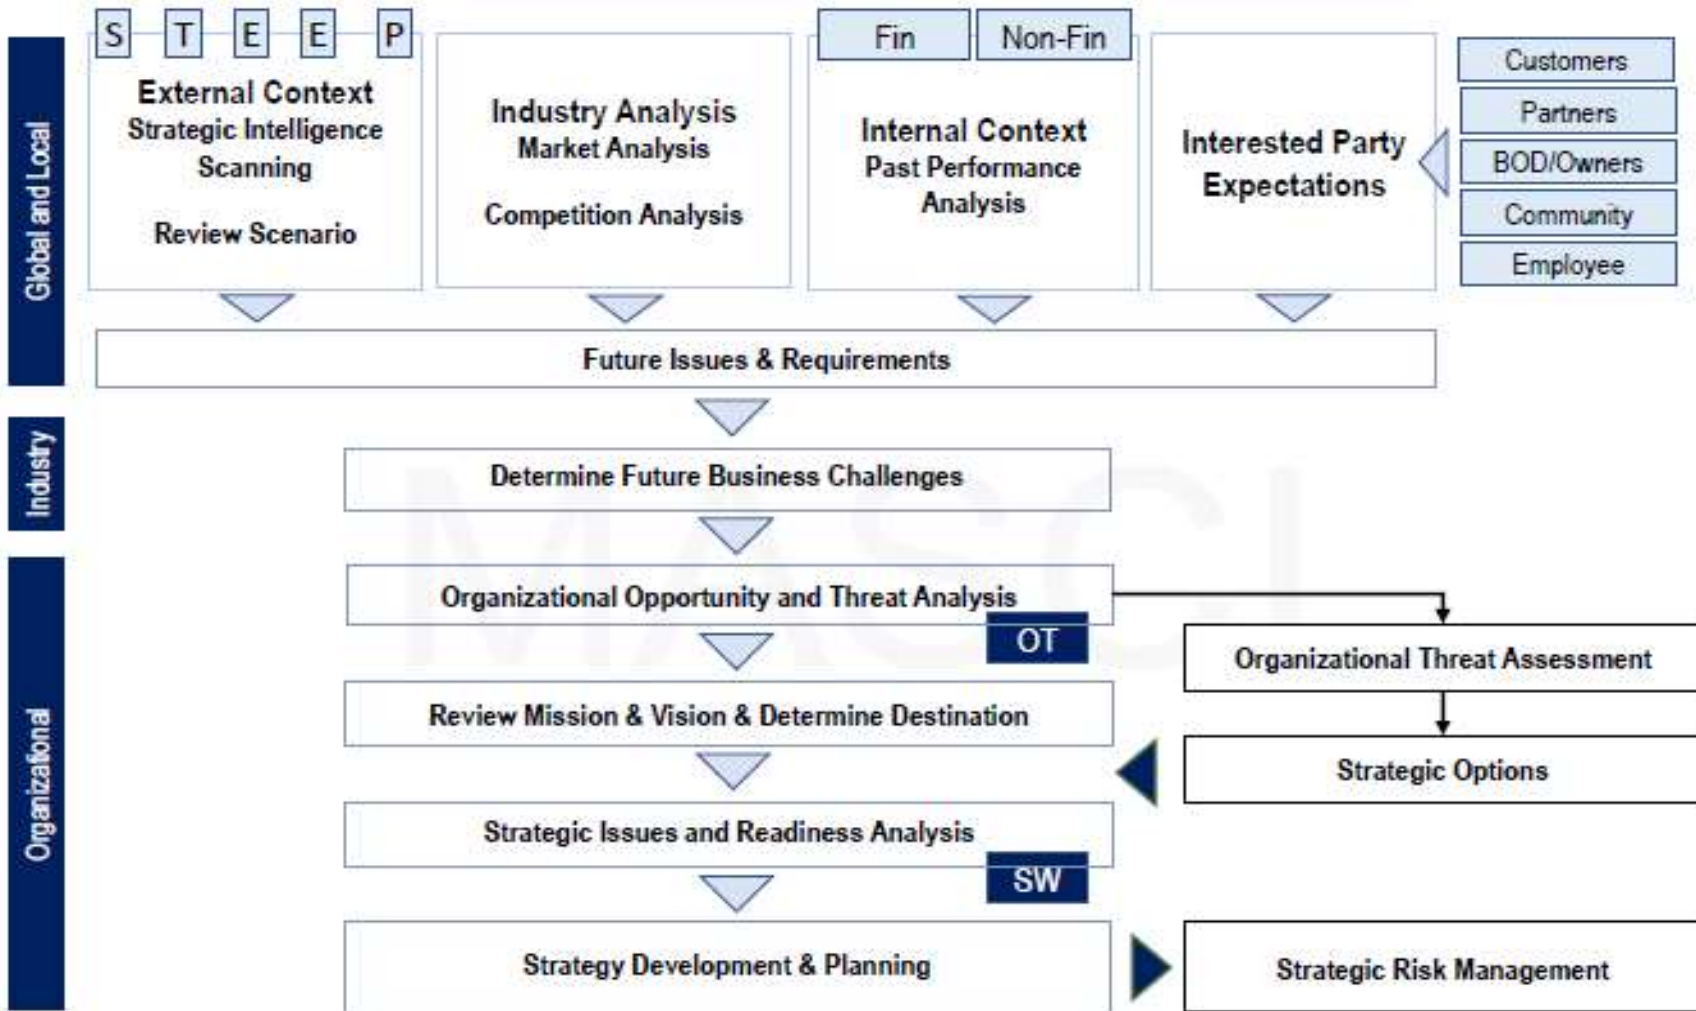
Global and Local

S T E E P

External Context
Strategic Intelligence
Scanning

Review Scenario

Industry Analysis
Market Analysis

Competition Analysis

Fin Non-Fin

Internal Context
Past Performance
Analysis

Interested Party
Expectations

Customers
Partners
BOD/Owners
Community
Employee

Future Issues & Requirements

Industry

Determine Future Business Challenges

Organizational

Organizational Opportunity and Threat Analysis

OT

Organizational Threat Assessment

Review Mission & Vision & Determine Destination

Strategic Options

Strategic Issues and Readiness Analysis

SW

Strategy Development & Planning

Strategic Risk Management

MASCI